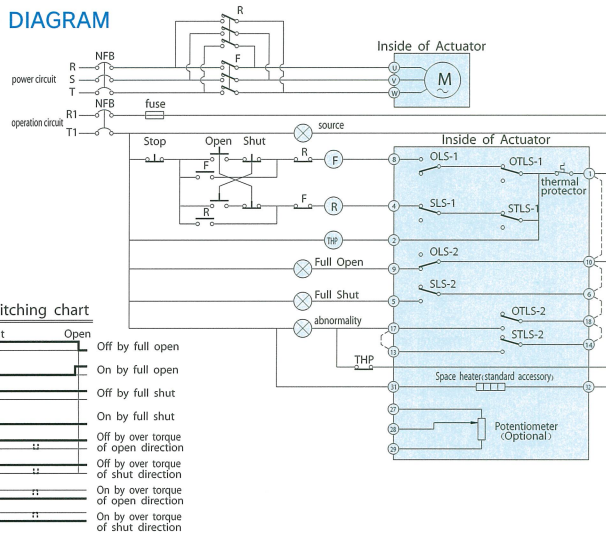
DIAGRAM

R
F
NFB
R
S
T
power circuit
Inside of Actuator
U
V
W
M
R1
T1
NFB
fuse
operation circuit
source
Stop
Open
Shut
F
R
F
R
F
R
THP
Inside of Actuator
8
OLS-1
OTLS-1
thermal protector
1
4
SLS-1
STLS-1
2
Full Open
9
OLS-2
10
Full Shut
5
SLS-2
6
abnormality
17
OTLS-2
18
STLS-2
13
14
THP
31
Space heater(standard accessory)
32
27
28
29
Potentiometer (Optional)

itching chart
t
Open
Off by full open
On by full open
Off by full shut
On by full shut
Off by over torque of open direction
Off by over torque of shut direction
On by over torque of open direction
On by over torque of shut direction